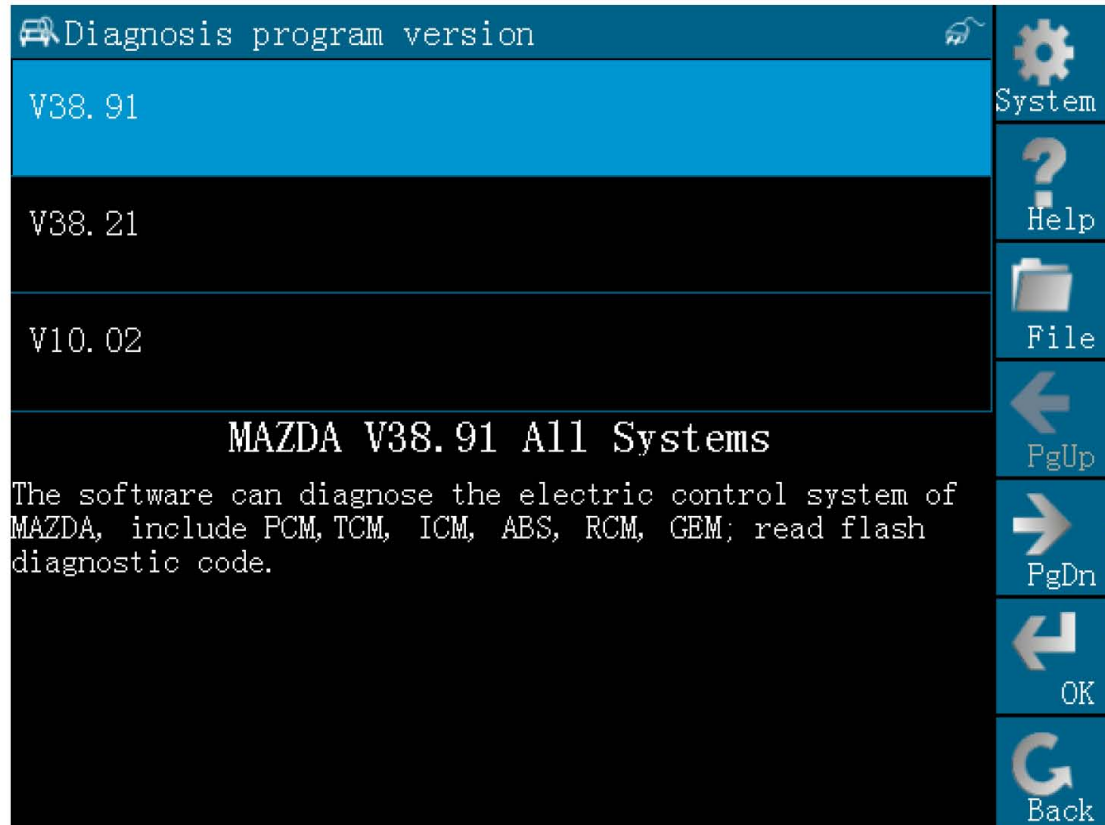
Diagnosis program version

V38.91

V38.21

V10.02

MAZDA V38.91 All Systems

The software can diagnose the electric control system of MAZDA, include PCM,TCM, ICM, ABS, RCM, GEM; read flash diagnostic code.

System

Help

File

PgUp

PgDn

OK

Back